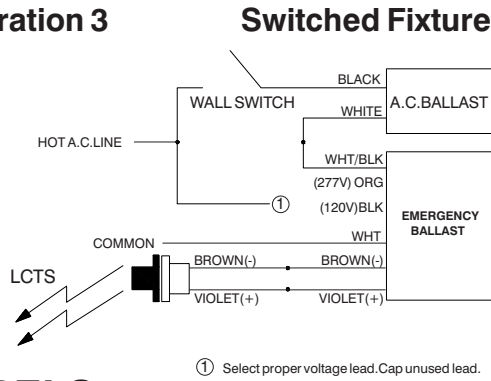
ration 3

Switched Fixture

BLACK
WALL SWITCH
A.C.BALLAST
WHITE
HOT A.C.LINE
WHT/BLK
(277V) ORG
EMERGENCY BALLAST
①
(120V)BLK
COMMON
WHT
LCTS
BROWN(-)
BROWN(-)
VIOLET(+)
VIOLET(+)

① Select proper voltage lead.Cap unused lead.